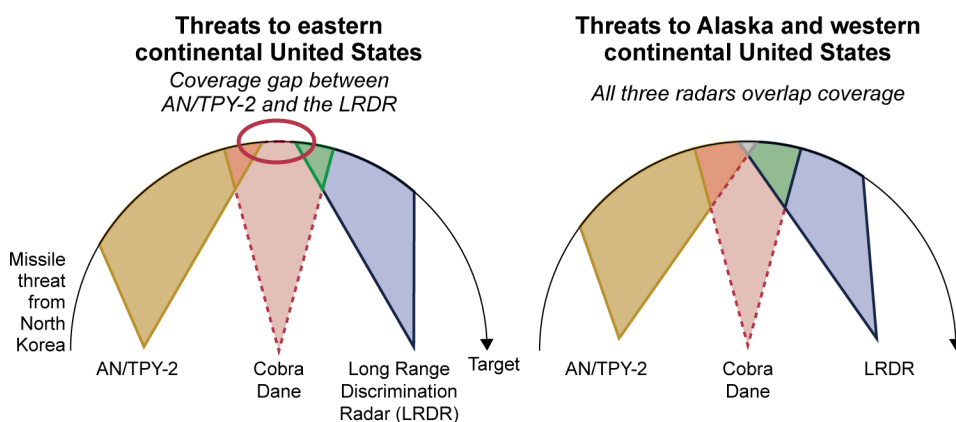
Threats to eastern continental United States

Coverage gap between AN/TPY-2 and the LRDR

Missile threat from North Korea

AN/TPY-2

Cobra Dane

Long Range Discrimination Radar (LRDR)

Target

Threats to Alaska and western continental United States

All three radars overlap coverage

AN/TPY-2

Cobra Dane

LRDR